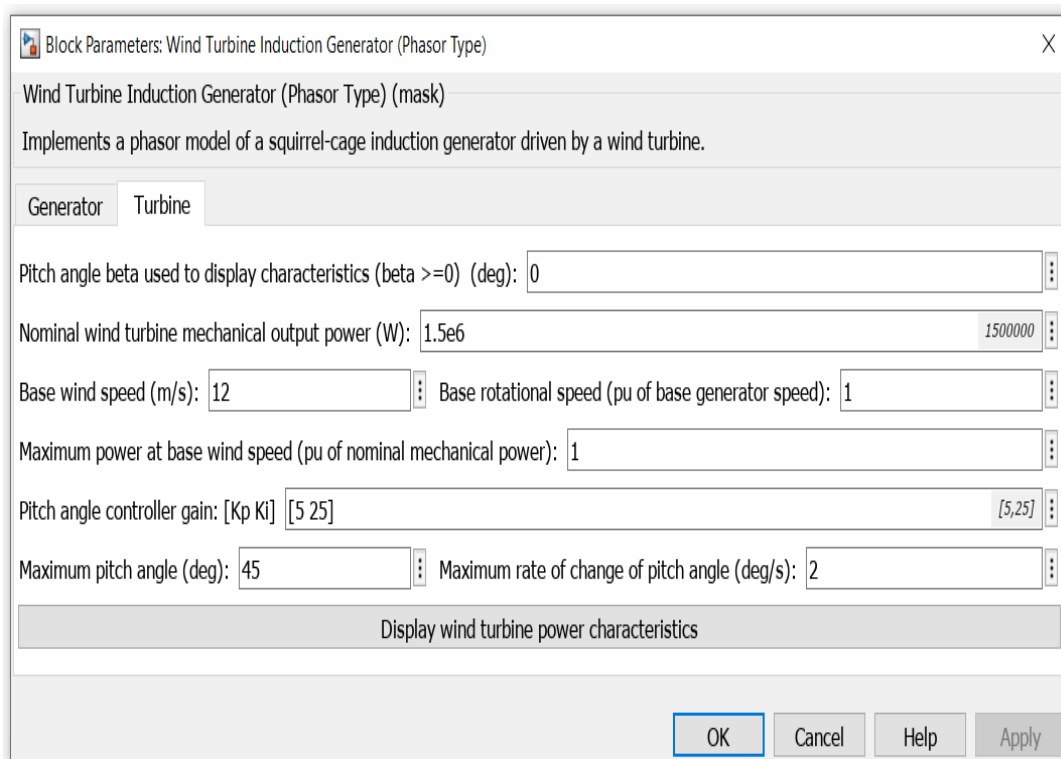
Block Parameters: Wind Turbine Induction Generator (Phasor Type)

X

Wind Turbine Induction Generator (Phasor Type) (mask)

Implements a phasor model of a squirrel-cage induction generator driven by a wind turbine.

Generator Turbine

Pitch angle beta used to display characteristics (beta >=0) (deg): 0

Nominal wind turbine mechanical output power (W): 1.5e6 1500000

Base wind speed (m/s): 12

Base rotational speed (pu of base generator speed): 1

Maximum power at base wind speed (pu of nominal mechanical power): 1

Pitch angle controller gain: [Kp Ki] [5 25] [5,25]

Maximum pitch angle (deg): 45

Maximum rate of change of pitch angle (deg/s): 2

Display wind turbine power characteristics

OK Cancel Help Apply